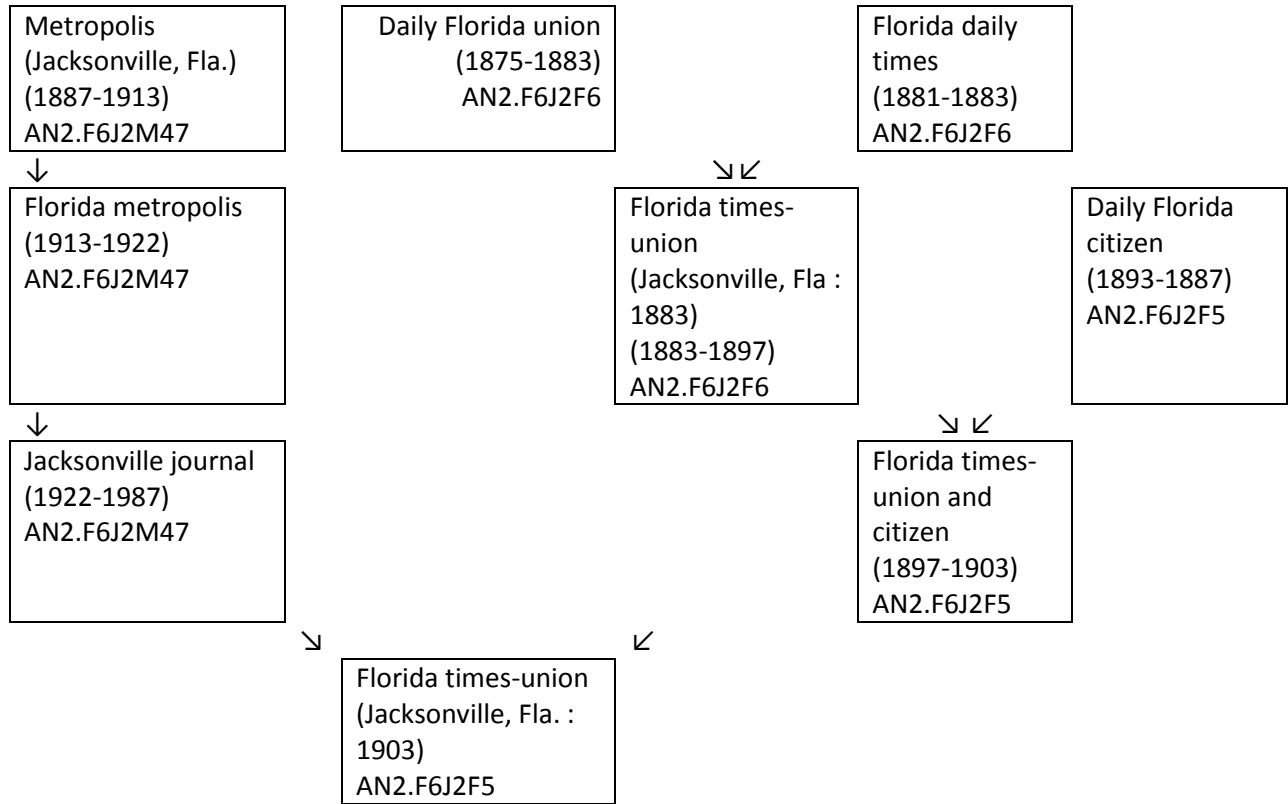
Metropolis (Jacksonville, Fla.) (1887-1913) AN2.F6J2M47

Daily Florida union (1875-1883) AN2.F6J2F6

Florida daily times (1881-1883) AN2.F6J2F6

↓

↘↙

Florida metropolis (1913-1922) AN2.F6J2M47

Florida times-union (Jacksonville, Fla : 1883) (1883-1897) AN2.F6J2F6

Daily Florida citizen (1893-1887) AN2.F6J2F5

↓

↘ ↙

Jacksonville journal (1922-1987) AN2.F6J2M47

Florida times-union and citizen (1897-1903) AN2.F6J2F5

↘ ↙

Florida times-union (Jacksonville, Fla. : 1903) AN2.F6J2F5